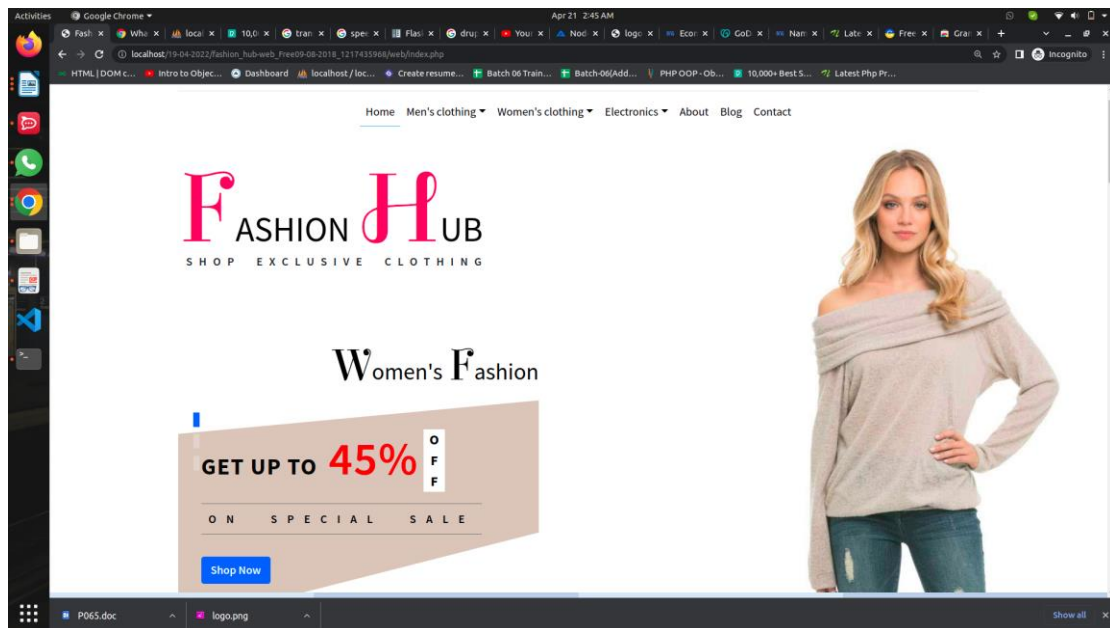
Activities Google Chrome Apr 21 2:45 AM

Fash × Wha × local × 10,0 × tran × spe × Flas × drup × You × Nod × logo × Econ × GoD × Nam × Late × Free × Grai ×

localhost/19-04-2022/fashion_hub-web_Free09-08-2018_1217435968/web/index.php

Incognito

HTML | DOM c... Intro to Objec... Dashboard localhost / loc... Create resume... Batch 06 Train... Batch-06(Add... PHP OOP - Ob... 10,000+ Best S... Latest Php Pr...

Home Men's clothing Women's clothing Electronics About Blog Contact

FASHION HUB
SHOP EXCLUSIVE CLOTHING

Women's Fashion

GET UP TO 45% OFF

ON SPECIAL SALE

Shop Now

P065.doc logo.png Show all